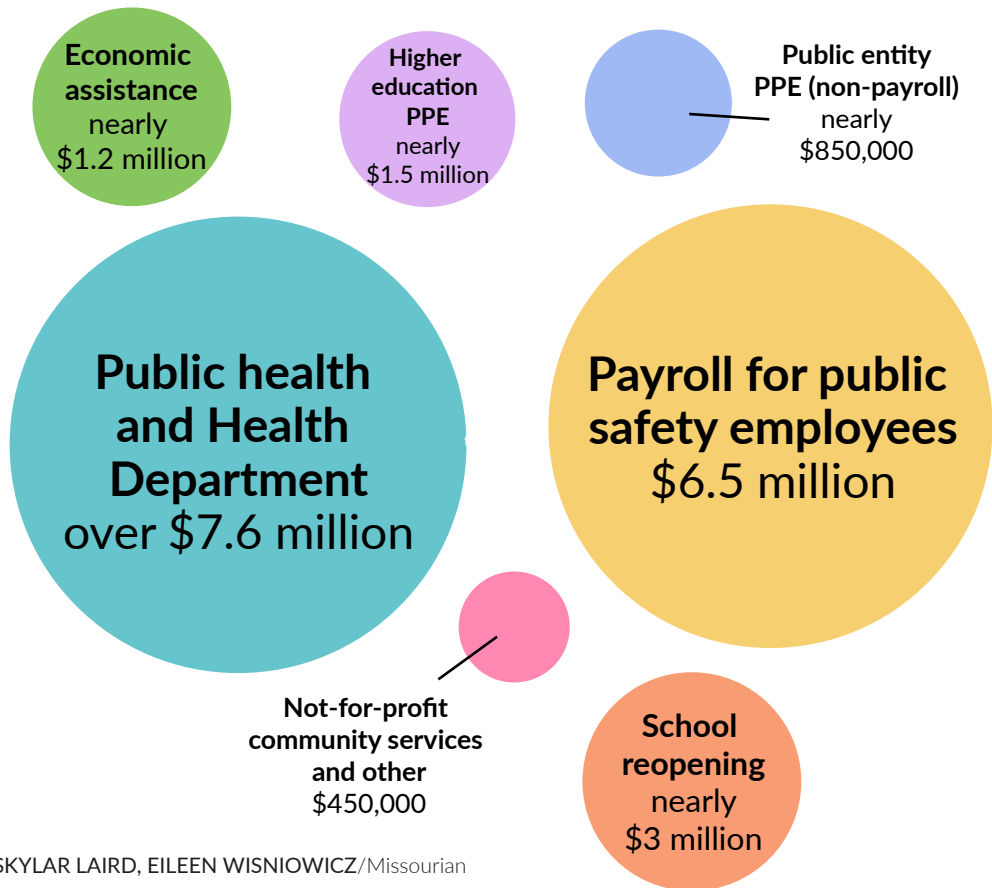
Economic assistance
nearly
$1.2 million

Higher education PPE
nearly
$1.5 million

Public entity PPE (non-payroll)
nearly
$850,000

Public health and Health Department
over $7.6 million

Payroll for public safety employees
$6.5 million

Not-for-profit community services and other
$450,000

School reopening
nearly
$3 million

SKYLAR LAIRD, EILEEN WISNIOWICZ/Missourian